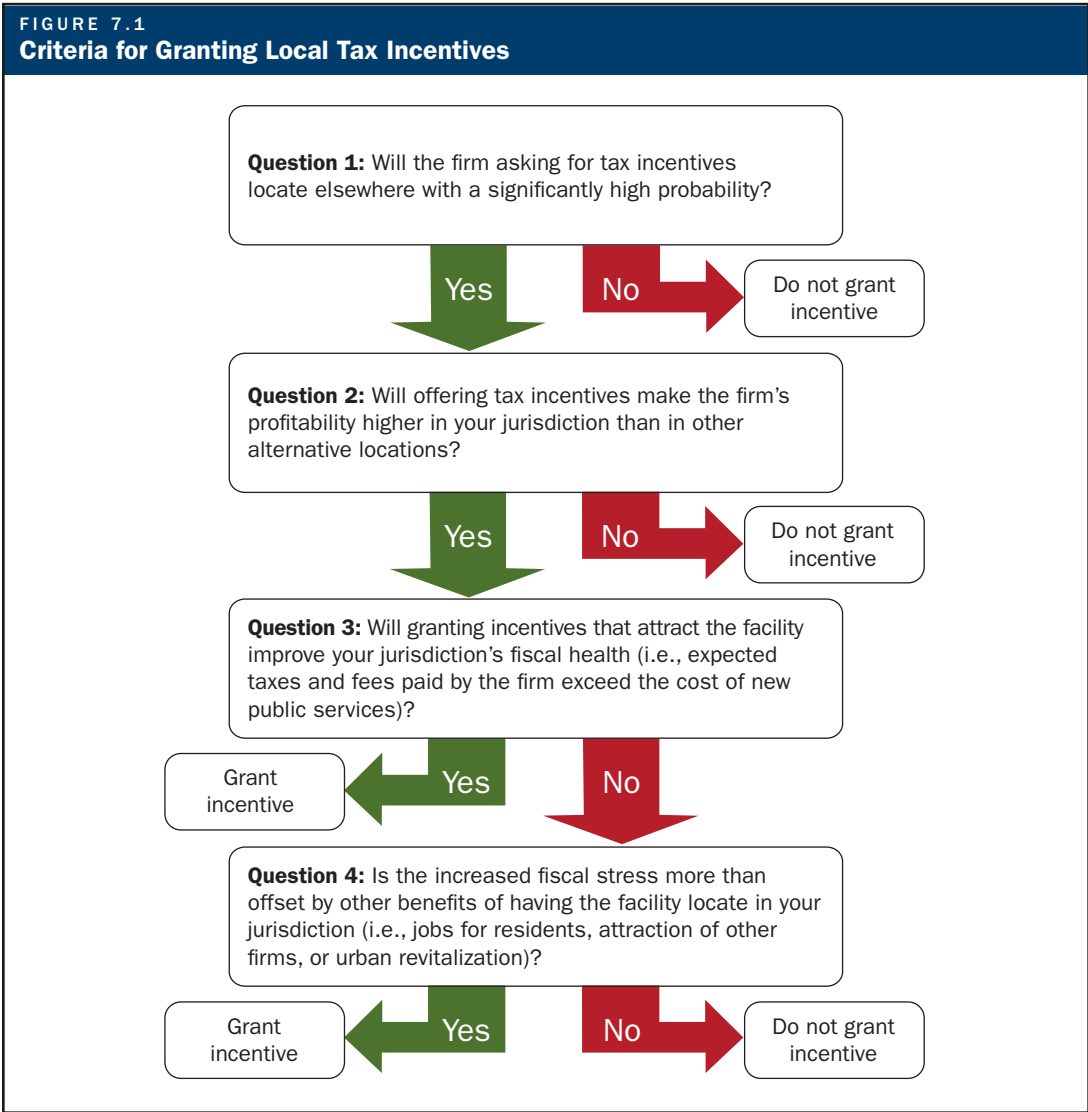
FIGURE 7.1
Criteria for Granting Local Tax Incentives

**Question 1:** Will the firm asking for tax incentives locate elsewhere with a significantly high probability?

Yes

No

Do not grant incentive

**Question 2:** Will offering tax incentives make the firm's profitability higher in your jurisdiction than in other alternative locations?

Yes

No

Do not grant incentive

**Question 3:** Will granting incentives that attract the facility improve your jurisdiction's fiscal health (i.e., expected taxes and fees paid by the firm exceed the cost of new public services)?

Grant incentive

Yes

No

**Question 4:** Is the increased fiscal stress more than offset by other benefits of having the facility locate in your jurisdiction (i.e., jobs for residents, attraction of other firms, or urban revitalization)?

Grant incentive

Yes

No

Do not grant incentive